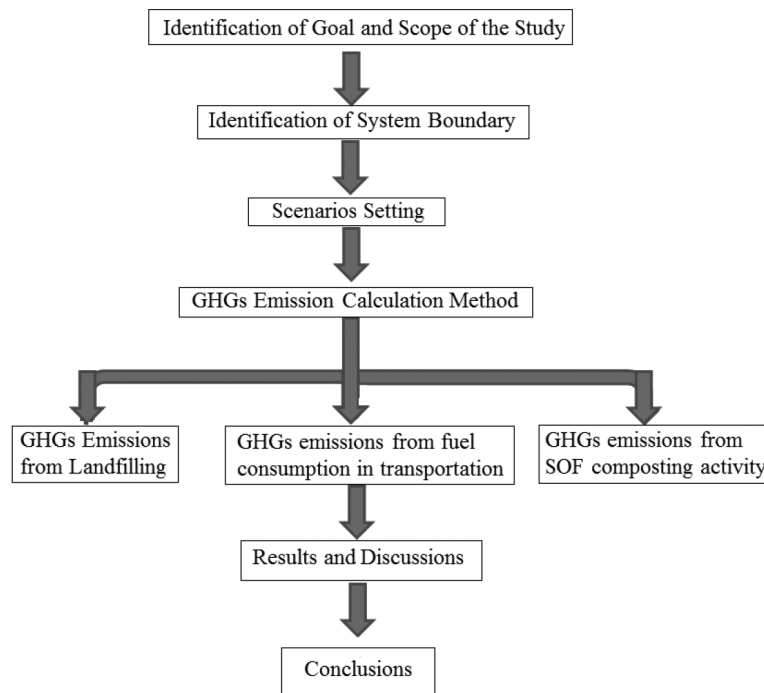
Identification of Goal and Scope of the Study

Identification of System Boundary

Scenarios Setting

GHGs Emission Calculation Method

GHGs Emissions from Landfilling

GHGs emissions from fuel consumption in transportation

GHGs emissions from SOF composting activity

Results and Discussions

Conclusions